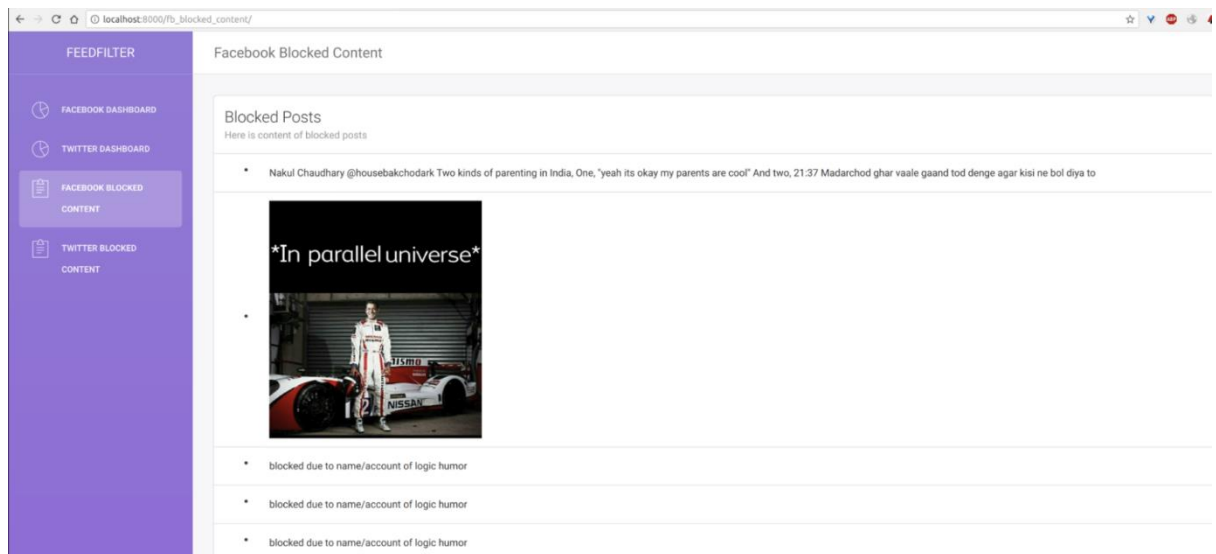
localhost:8000/fb_blocked_content/

FEEDFILTER

FACEBOOK DASHBOARD

TWITTER DASHBOARD

FACEBOOK BLOCKED CONTENT

TWITTER BLOCKED CONTENT

Facebook Blocked Content

Blocked Posts
Here is content of blocked posts

• Nakul Chaudhary @housebakchodark Two kinds of parenting in India, One, "yeah its okay my parents are cool" And two, 21:37 Madarchod ghar vaale gaand tod denge agar kisi ne bol diya to

• *In parallel universe*
NISSAN

• blocked due to name/account of logic humor

• blocked due to name/account of logic humor

• blocked due to name/account of logic humor